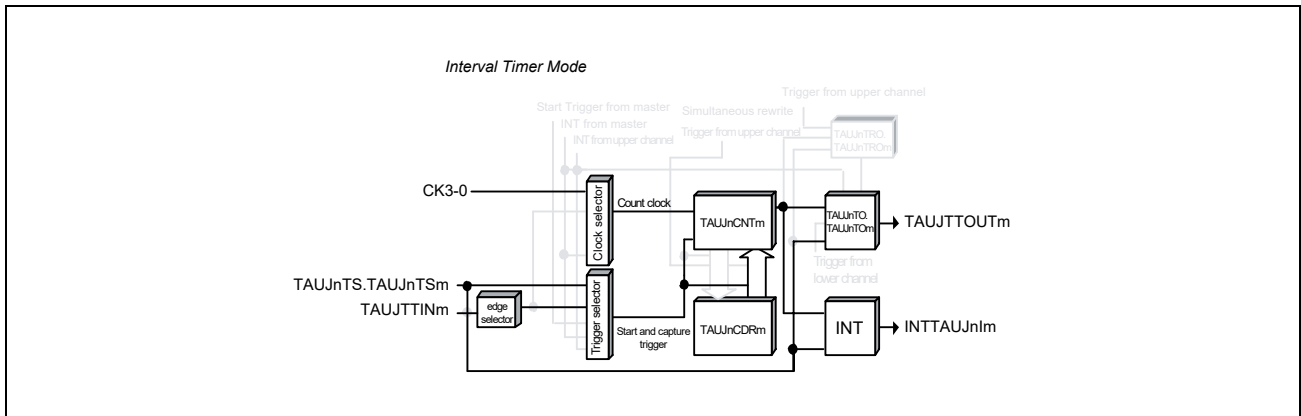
Interval Timer Mode

Start Trigger from master
INT from master
INT from upper channel
Simultaneous rewrite
Trigger from upper channel
Trigger from upper channel
TAUJnTRO
TAUJnTROm

CK3-0
Clock selector
Count clock
TAUJnCNTm
TAUJnTO.
TAUJnTOm
TAUJTTOUTm
Trigger from lower channel

TAUJnTS.TAUJnTSm
TAUJTTINm
edge selector
Trigger selector
Start and capture trigger
TAUJnCDRm
INT
INTTAUJnIm